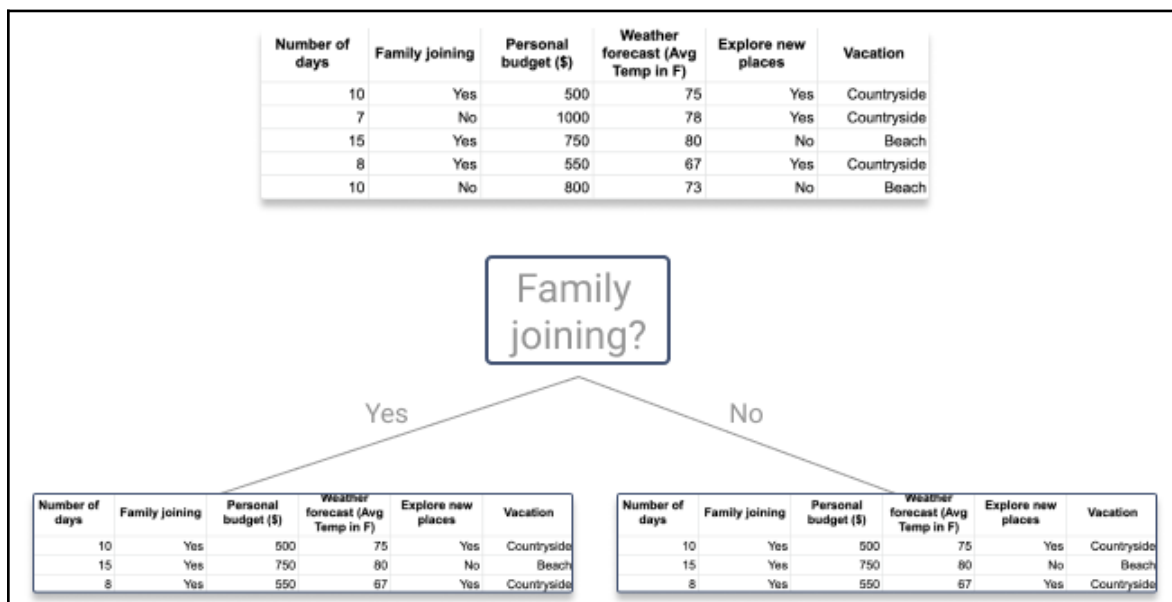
| Number of days | Family joining | Personal budget ($) | Weather forecast (Avg Temp in F) | Explore new places | Vacation |
|---|---|---|---|---|---|
| 10 | Yes | 500 | 75 | Yes | Countryside |
| 7 | No | 1000 | 78 | Yes | Countryside |
| 15 | Yes | 750 | 80 | No | Beach |
| 8 | Yes | 550 | 67 | Yes | Countryside |
| 10 | No | 800 | 73 | No | Beach |

Family joining?

Yes

No

| Number of days | Family joining | Personal budget ($) | Weather forecast (Avg Temp in F) | Explore new places | Vacation |
|---|---|---|---|---|---|
| 10 | Yes | 500 | 75 | Yes | Countryside |
| 15 | Yes | 750 | 80 | No | Beach |
| 8 | Yes | 550 | 67 | Yes | Countryside |

| Number of days | Family joining | Personal budget ($) | Weather forecast (Avg Temp in F) | Explore new places | Vacation |
|---|---|---|---|---|---|
| 10 | Yes | 500 | 75 | Yes | Countryside |
| 15 | Yes | 750 | 80 | No | Beach |
| 8 | Yes | 550 | 67 | Yes | Countryside |